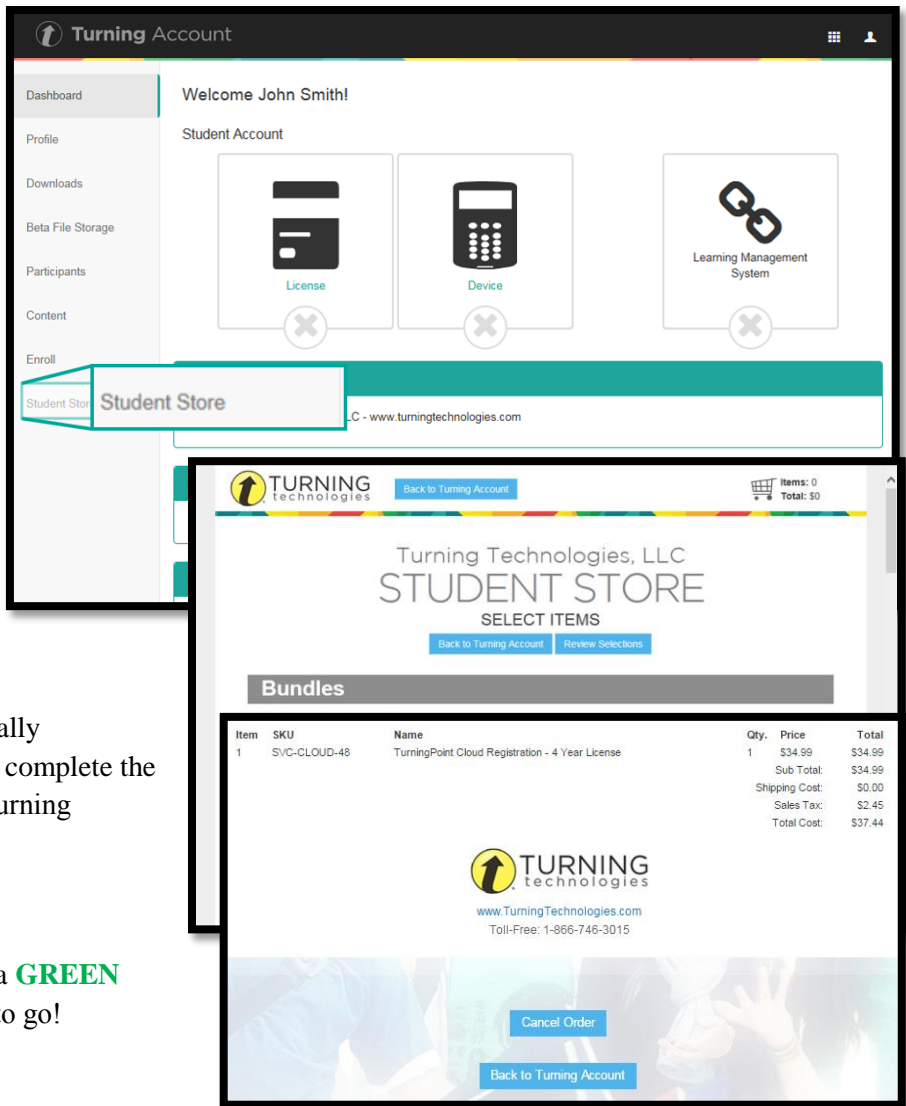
Turning Account

Dashboard
Profile
Downloads
Beta File Storage
Participants
Content
Enroll
Student Stor

Welcome John Smith!

Student Account

License
Device
Learning Management System

Student Store

LC - www.turningtechnologies.com

TURNING technologies

Back to Turning Account

Items: 0
Total: $0

Turning Technologies, LLC
STUDENT STORE
SELECT ITEMS

Back to Turning Account
Review Selections

Bundles

| Item | SKU | Name | Qty. | Price | Total |
|---|---|---|---|---|---|
| 1 | SVC-CLOUD-48 | TurningPoint Cloud Registration - 4 Year License | 1 | $34.99 | $34.99 |
| | | | | Sub Total: | $34.99 |
| | | | | Shipping Cost: | $0.00 |
| | | | | Sales Tax: | $2.45 |
| | | | | Total Cost: | $37.44 |

TURNING technologies

www.TurningTechnologies.com
Toll-Free: 1-866-746-3015

Cancel Order

Back to Turning Account

ally
complete the
urning

a GREEN
o go!